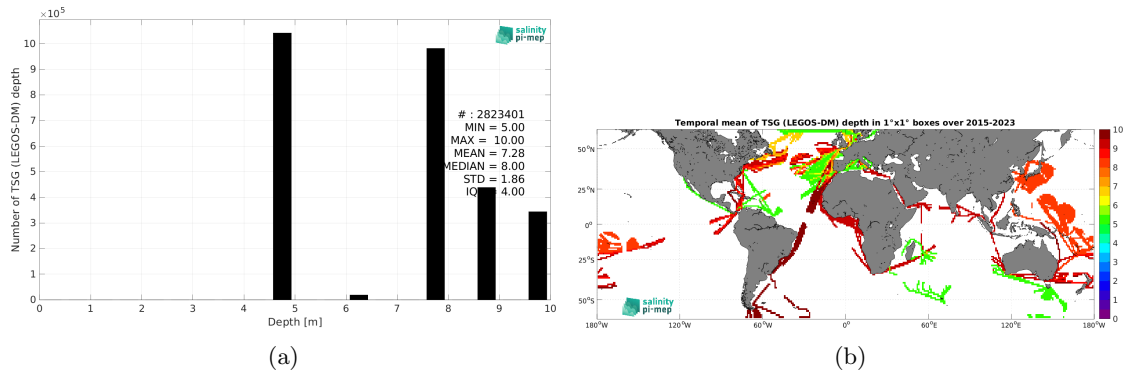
$\times10^5$

salinity pi-mep

Number of TSG (LEGOS-DM) depth

10
9
8
7
6
5
4
3
2
1
0

# : 2823401
MIN = 5.00
MAX = 10.00
MEAN = 7.28
MEDIAN = 8.00
STD = 1.86
IQ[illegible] 4.00

0 1 2 3 4 5 6 7 8 9 10

Depth [m]

(a)

Temporal mean of TSG (LEGOS-DM) depth in 1°x1° boxes over 2015-2023

50°N
25°N
0°
25°S
50°S

180°W 120°W 60°W 0° 60°E 120°E 180°W

10
9
8
7
6
5
4
3
2
1
0

salinity pi-mep

(b)